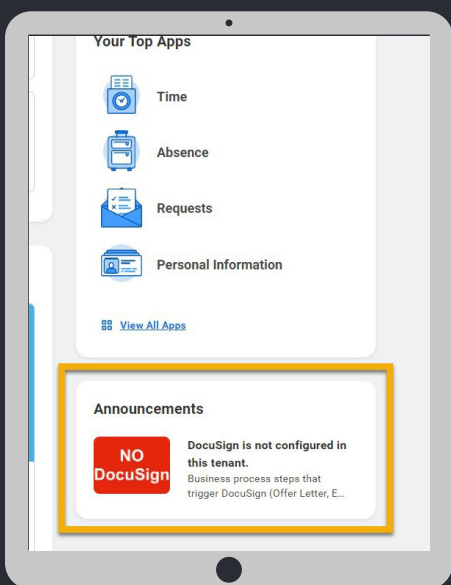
Your Top Apps

Time

Absence

Requests

Personal Information

View All Apps

Announcements

NO DocuSign

DocuSign is not configured in this tenant.

Business process steps that trigger DocuSign (Offer Letter, E...